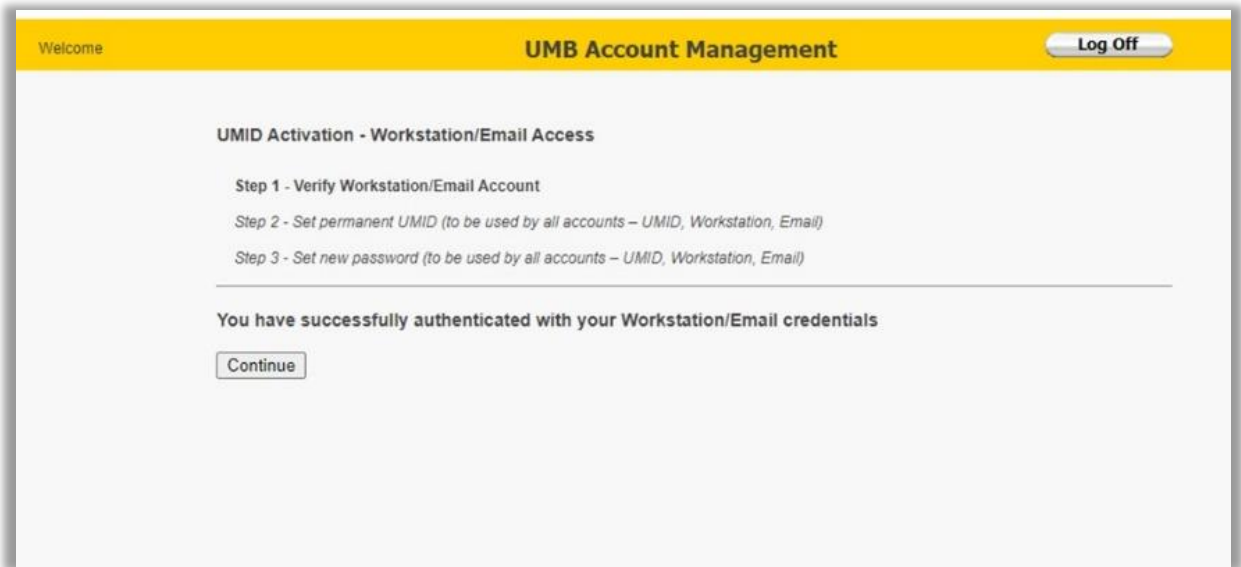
Welcome

UMB Account Management

Log Off

UMID Activation - Workstation/Email Access

Step 1 - Verify Workstation/Email Account

Step 2 - Set permanent UMID (to be used by all accounts – UMID, Workstation, Email)

Step 3 - Set new password (to be used by all accounts – UMID, Workstation, Email)

You have successfully authenticated with your Workstation/Email credentials

Continue